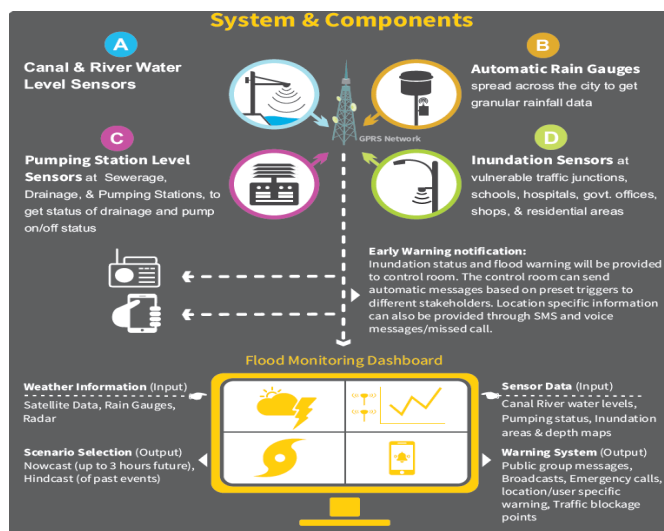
System & Components

A

Canal & River Water Level Sensors

B

Automatic Rain Gauges spread across the city to get granular rainfall data

GPRS Network

C

Pumping Station Level Sensors at Sewerage, Drainage, & Pumping Stations, to get status of drainage and pump on/off status

D

Inundation Sensors at vulnerable traffic junctions, schools, hospitals, govt. offices, shops, & residential areas

Early Warning notification:
Inundation status and flood warning will be provided to control room. The control room can send automatic messages based on preset triggers to different stakeholders. Location specific information can also be provided through SMS and voice messages/missed call.

Flood Monitoring Dashboard

Weather Information (Input)
Satellite Data, Rain Gauges, Radar

Sensor Data (Input)
Canal River water levels, Pumping status, Inundation areas & depth maps

Scenario Selection (Output)
Nowcast (up to 3 hours future), Hindcast (of past events)

Warning System (Output)
Public group messages, Broadcasts, Emergency calls, location/user specific warning, Traffic blockage points